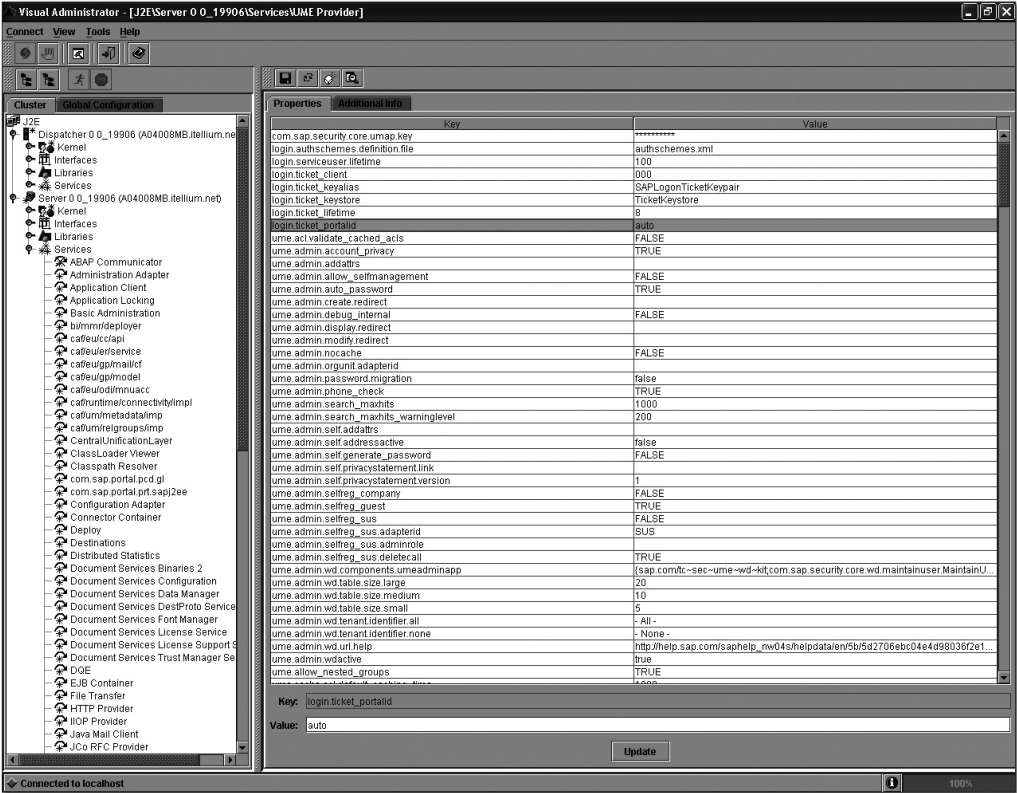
Visual Administrator - [J2E\Server 0 0_19906\Services\UME Provider]

Connect View Tools Help

Cluster | Global Configuration

J2E
Dispatcher 0 0_19906 (A04008MB.itellium.ne
Kernel
Interfaces
Libraries
Services
Server 0 0_19906 (A04008MB.itellium.net)
Kernel
Interfaces
Libraries
Services
ABAP Communicator
Administration Adapter
Application Client
Application Locking
Basic Administration
bi/mmr/deployer
caf/eu/cc/api
caf/eu/er/service
caf/eu/gp/mail/cf
caf/eu/gp/model
caf/eu/odi/mnuacc
caf/runtime/connectivity/impl
caf/um/metadata/imp
caf/um/relgroups/imp
CentralUnificationLayer
ClassLoader Viewer
Classpath Resolver
com.sap.portal.pcd.gl
com.sap.portal.prt.sapj2ee
Configuration Adapter
Connector Container
Deploy
Destinations
Distributed Statistics
Document Services Binaries 2
Document Services Configuration
Document Services Data Manager
Document Services DestProto Service
Document Services Font Manager
Document Services License Service
Document Services License Support S
Document Services Trust Manager Se
DQE
EJB Container
File Transfer
HTTP Provider
IIOP Provider
Java Mail Client
JCo RFC Provider

Properties | Additional Info

| Key | Value |
|---|---|
| com.sap.security.core.umap.key | *********** |
| login.authschemes.definition.file | authschemes.xml |
| login.serviceuser.lifetime | 100 |
| login.ticket_client | 000 |
| login.ticket_keyalias | SAPLogonTicketKeypair |
| login.ticket_keystore | TicketKeystore |
| login.ticket_lifetime | 8 |
| login.ticket_portalid | auto |
| ume.acl.validate_cached_acls | FALSE |
| ume.admin.account_privacy | TRUE |
| ume.admin.addattrs | |
| ume.admin.allow_selfmanagement | FALSE |
| ume.admin.auto_password | TRUE |
| ume.admin.create.redirect | |
| ume.admin.debug_internal | FALSE |
| ume.admin.display.redirect | |
| ume.admin.modify.redirect | |
| ume.admin.nocache | FALSE |
| ume.admin.orgunit.adapterid | |
| ume.admin.password.migration | false |
| ume.admin.phone_check | TRUE |
| ume.admin.search_maxhits | 1000 |
| ume.admin.search_maxhits_warninglevel | 200 |
| ume.admin.self.addattrs | |
| ume.admin.self.addressactive | false |
| ume.admin.self.generate_password | FALSE |
| ume.admin.self.privacystatement.link | |
| ume.admin.self.privacystatement.version | 1 |
| ume.admin.selfreg_company | FALSE |
| ume.admin.selfreg_guest | TRUE |
| ume.admin.selfreg_sus | FALSE |
| ume.admin.selfreg_sus.adapterid | SUS |
| ume.admin.selfreg_sus.adminrole | |
| ume.admin.selfreg_sus.deletecall | TRUE |
| ume.admin.wd.components.umeadminapp | {sap.com/tc~sec~ume~wd~kit;com.sap.security.core.wd.maintainuser.MaintainU... |
| ume.admin.wd.table.size.large | 20 |
| ume.admin.wd.table.size.medium | 10 |
| ume.admin.wd.table.size.small | 5 |
| ume.admin.wd.tenant.identifier.all | - All - |
| ume.admin.wd.tenant.identifier.none | - None - |
| ume.admin.wd.url.help | http://help.sap.com/saphelp_nw04s/helpdata/en/5b/5d2706ebc04e4d98036f2e1... |
| ume.admin.wdactive | true |
| ume.allow_nested_groups | TRUE |

Key: login.ticket_portalid
Value: auto

Update

Connected to localhost
100%